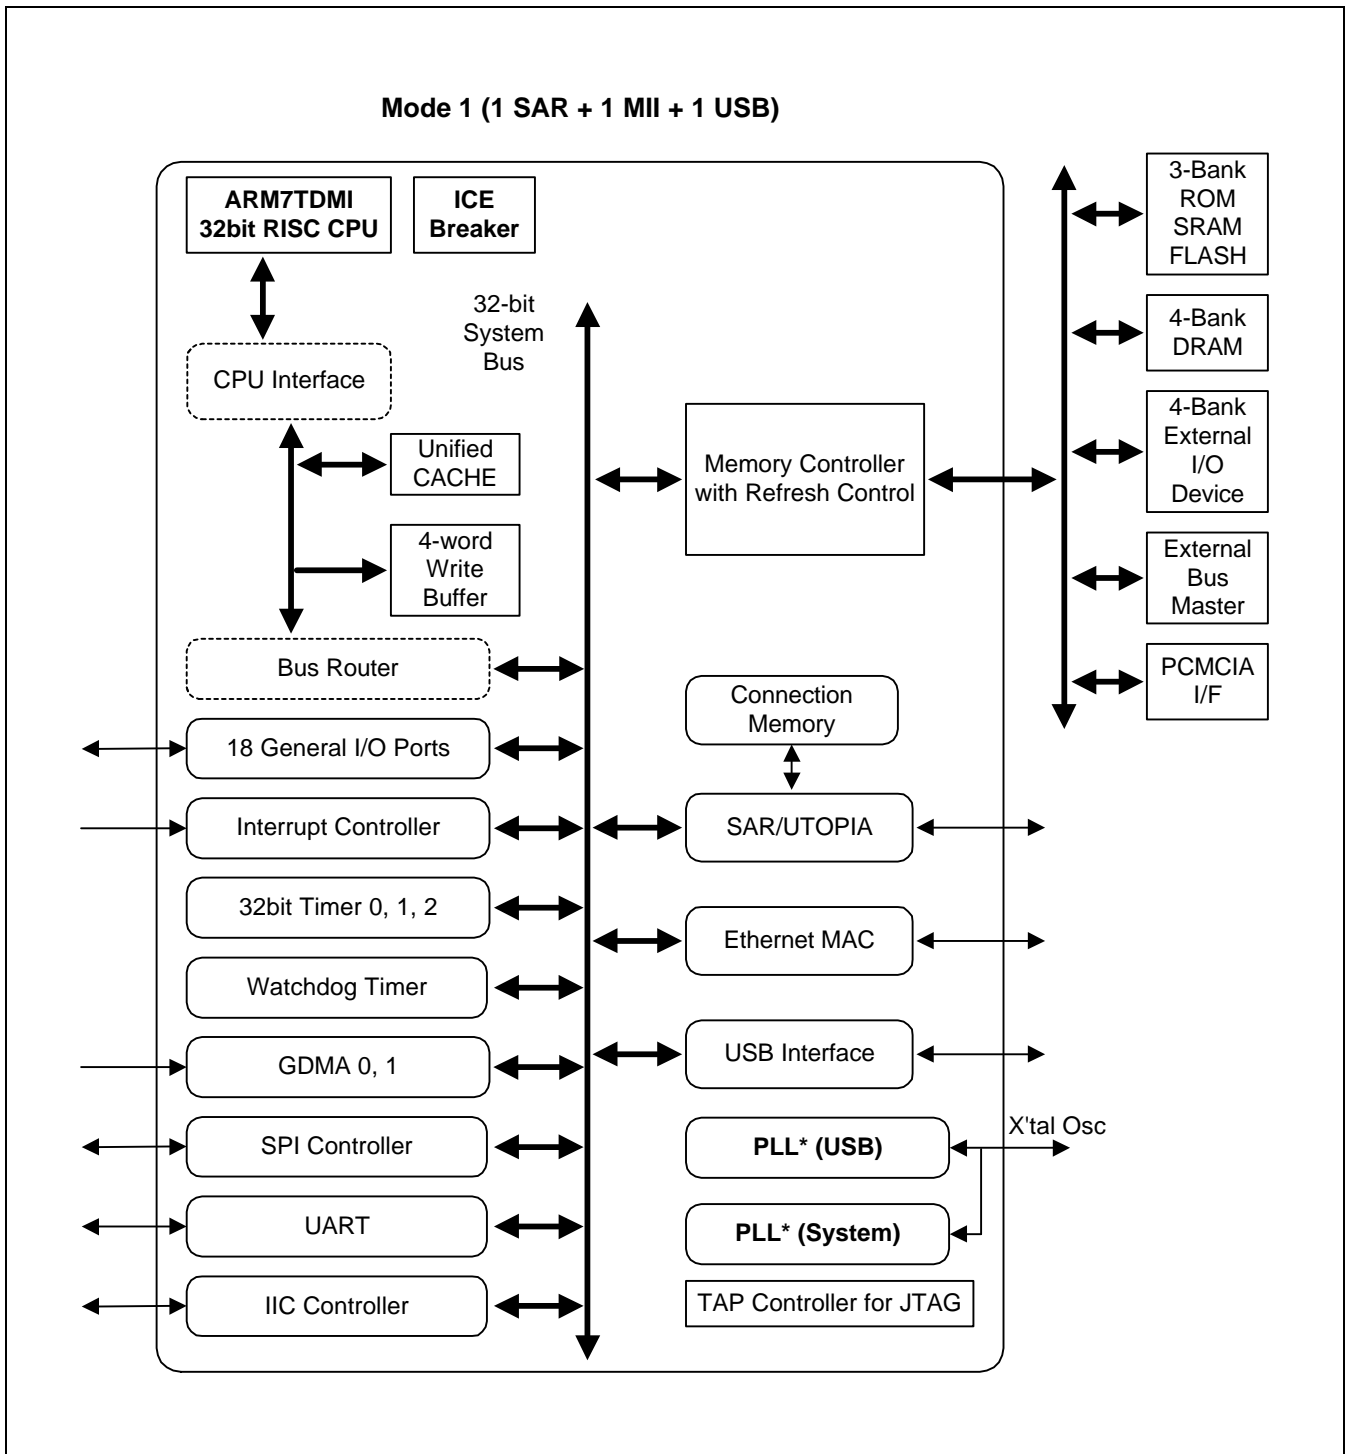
Mode 1 (1 SAR + 1 MII + 1 USB)

ARM7TDMI 32bit RISC CPU

ICE Breaker

32-bit System Bus

3-Bank ROM SRAM FLASH

4-Bank DRAM

4-Bank External I/O Device

External Bus Master

PCMCIA I/F

CPU Interface

Unified CACHE

4-word Write Buffer

Memory Controller with Refresh Control

Bus Router

Connection Memory

18 General I/O Ports

Interrupt Controller

SAR/UTOPIA

32bit Timer 0, 1, 2

Ethernet MAC

Watchdog Timer

GDMA 0, 1

USB Interface

SPI Controller

PLL* (USB)

X'tal Osc

UART

PLL* (System)

IIC Controller

TAP Controller for JTAG